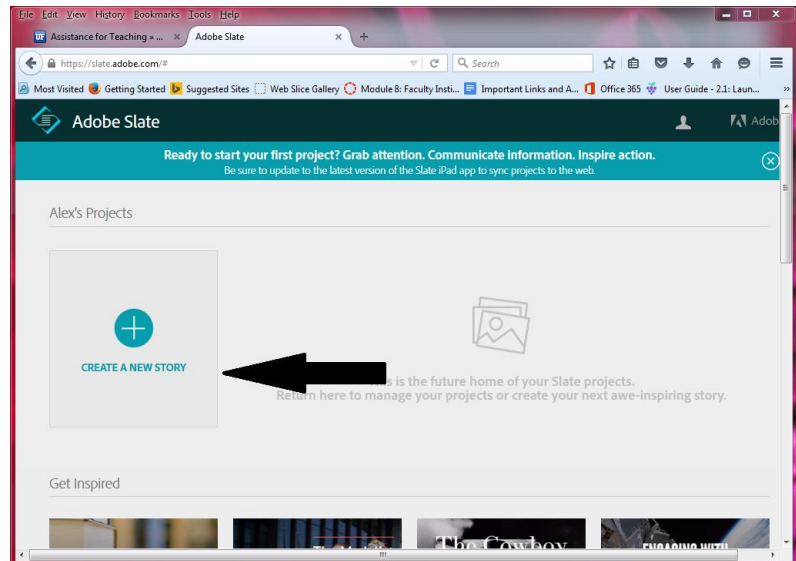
File Edit View History Bookmarks Tools Help

Assistance for Teaching » ... ×
Adobe Slate ×
+

https://slate.adobe.com/#
Search

Most Visited
Getting Started
Suggested Sites
Web Slice Gallery
Module 8: Faculty Insti...
Important Links and A...
Office 365
User Guide - 2.1: Laun...

Adobe Slate
Adob

Ready to start your first project? Grab attention. Communicate information. Inspire action.
Be sure to update to the latest version of the Slate iPad app to sync projects to the web.

Alex's Projects

CREATE A NEW STORY

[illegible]is is the future home of your Slate projects.
Return here to manage your projects or create your next awe-inspiring story.

Get Inspired

The Cowboy
ENGAGING WITH